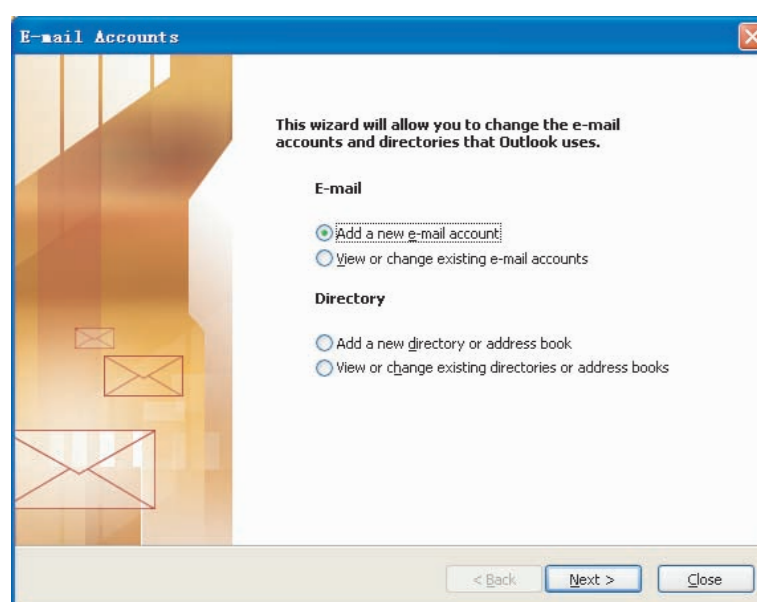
E-mail Accounts

This wizard will allow you to change the e-mail accounts and directories that Outlook uses.

E-mail

Add a new e-mail account

View or change existing e-mail accounts

Directory

Add a new directory or address book

View or change existing directories or address books

< Back

Next >

Close